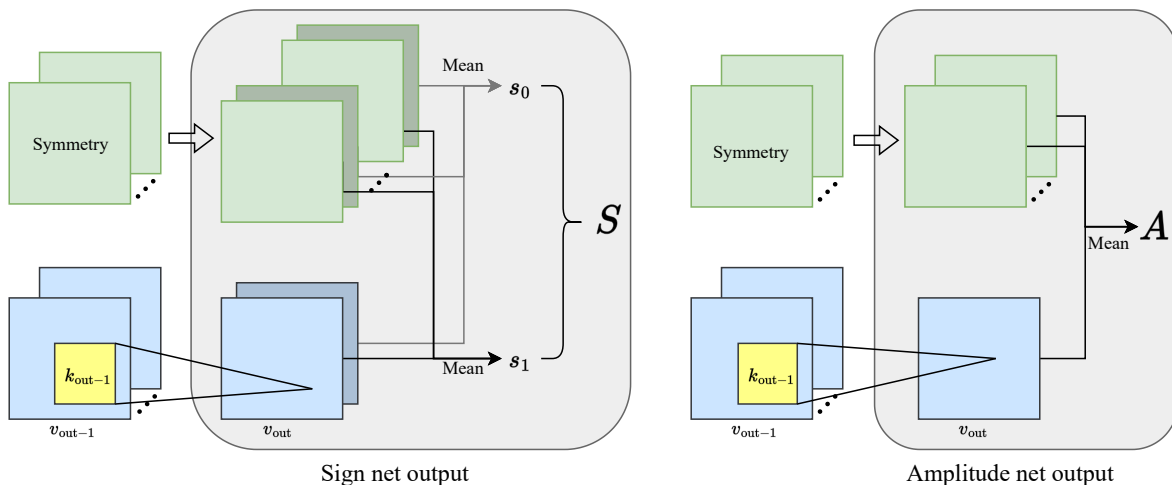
Mean

$s_0$

Symmetry

$S$

$k_{\text{out}-1}$

Mean

$s_1$

$v_{\text{out}-1}$

$v_{\text{out}}$

Sign net output

Symmetry

Mean

$A$

$k_{\text{out}-1}$

$v_{\text{out}-1}$

$v_{\text{out}}$

Amplitude net output